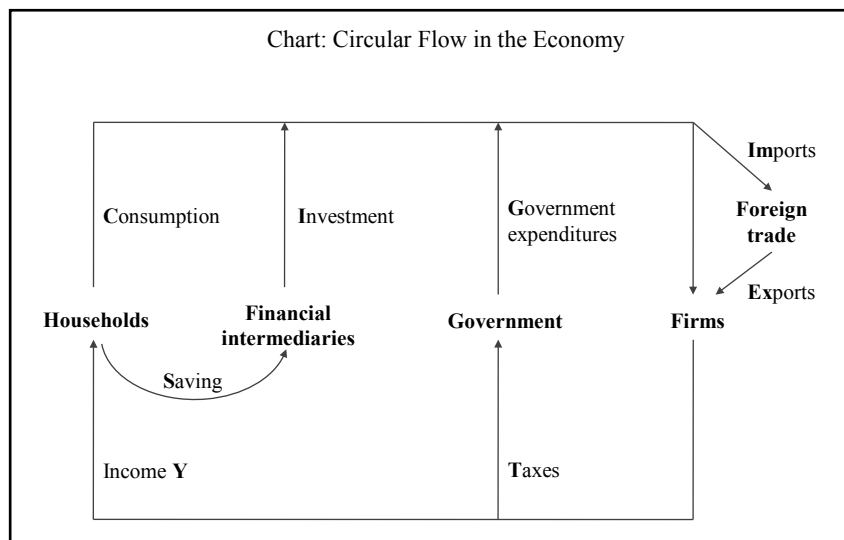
Chart: Circular Flow in the Economy

Imports

Consumption

Investment

Government expenditures

Foreign trade

Exports

Households

Financial intermediaries

Government

Firms

Saving

Income Y

Taxes